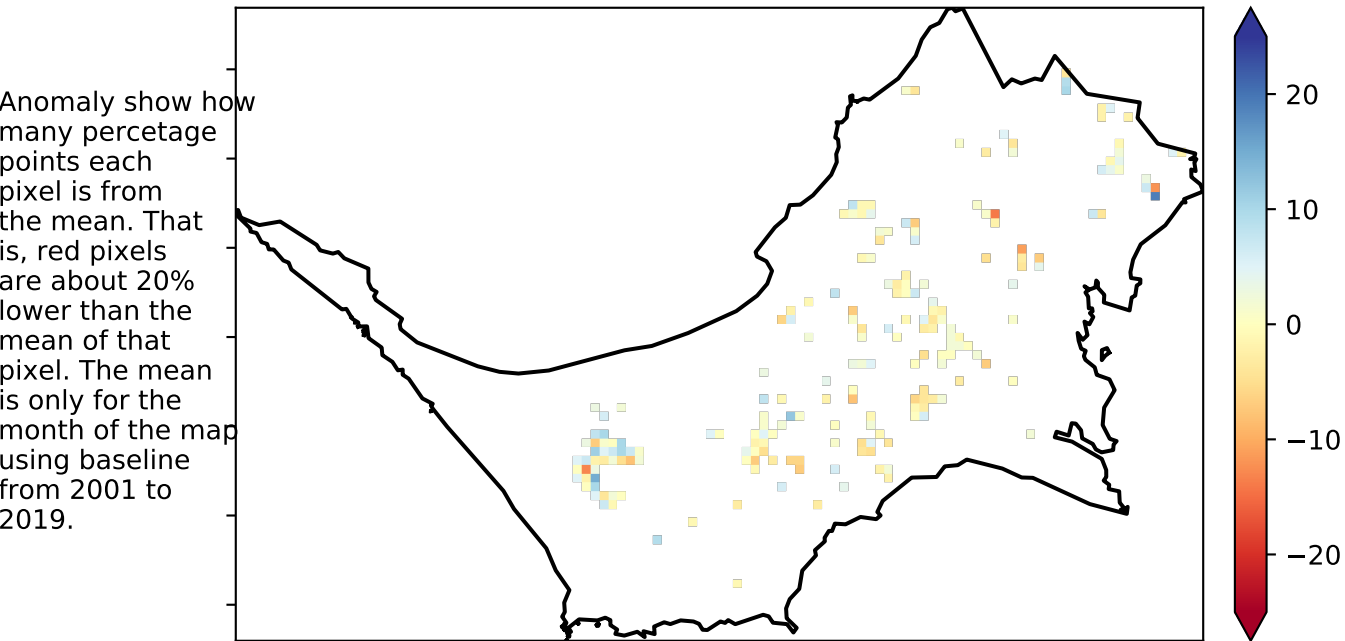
Anomaly show how many percetage points each pixel is from the mean. That is, red pixels are about 20% lower than the mean of that pixel. The mean is only for the month of the map using baseline from 2001 to 2019.

20
10
0
−10
−20